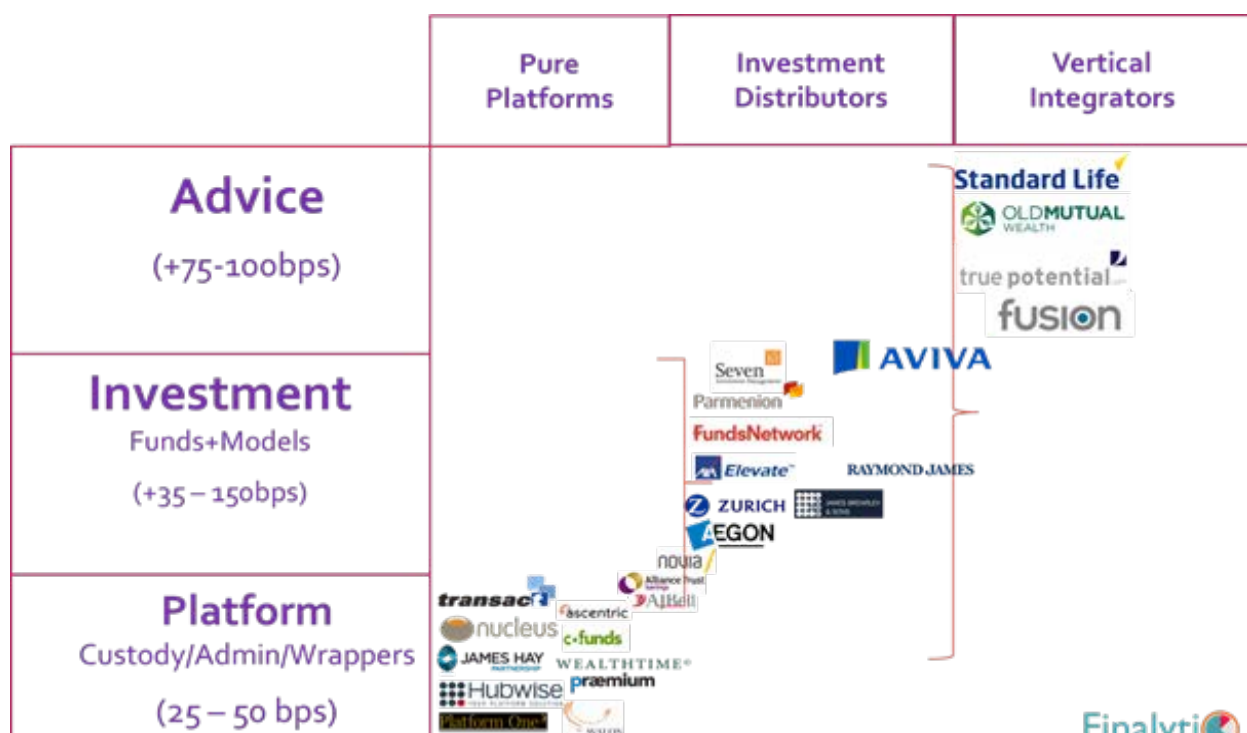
| | Pure Platforms | Investment Distributors | Vertical Integrators |
|---|---|---|---|
| Advice (+75-100bps) | | | |
| Investment Funds+Models (+35 – 150bps) | | | |
| Platform Custody/Admin/Wrappers (25 – 50 bps) | | | |

Standard Life
OLDMUTUAL WEALTH
true potential
fusion
AVIVA
Seven
Parmenion
FundsNetwork
Elevate
RAYMOND JAMES
ZURICH
JAMES BRODLEY & SONS
AEGON
novia
Alliance Trust Savings
AJBell
transact
ascentric
nucleus
c+funds
JAMES HAY PARTNERSHIP
WEALTHTIME
Hubwise
praemium
Platform One
Finalyti